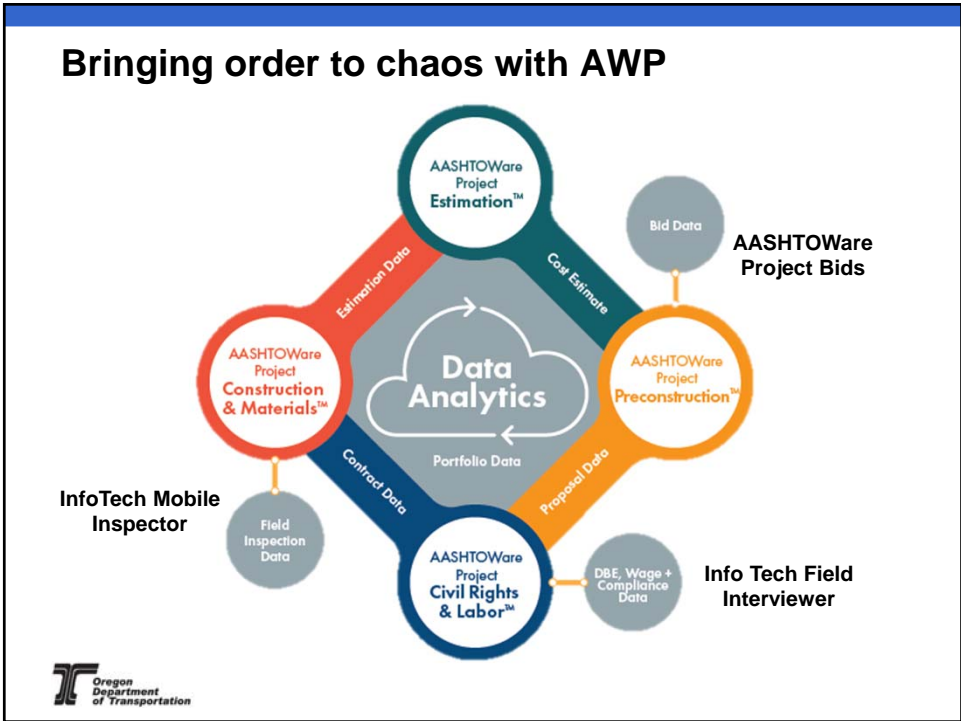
Bringing order to chaos with AWP

AASHTOWare Project Estimation™

Bid Data

AASHTOWare Project Bids

Estimation Data

Cost Estimate

AASHTOWare Project Construction & Materials™

Data Analytics

AASHTOWare Project Preconstruction™

Portfolio Data

Contract Data

Proposal Data

InfoTech Mobile Inspector

Field Inspection Data

AASHTOWare Project Civil Rights & Labor™

DBE, Wage + Compliance Data

Info Tech Field Interviewer

Oregon Department of Transportation